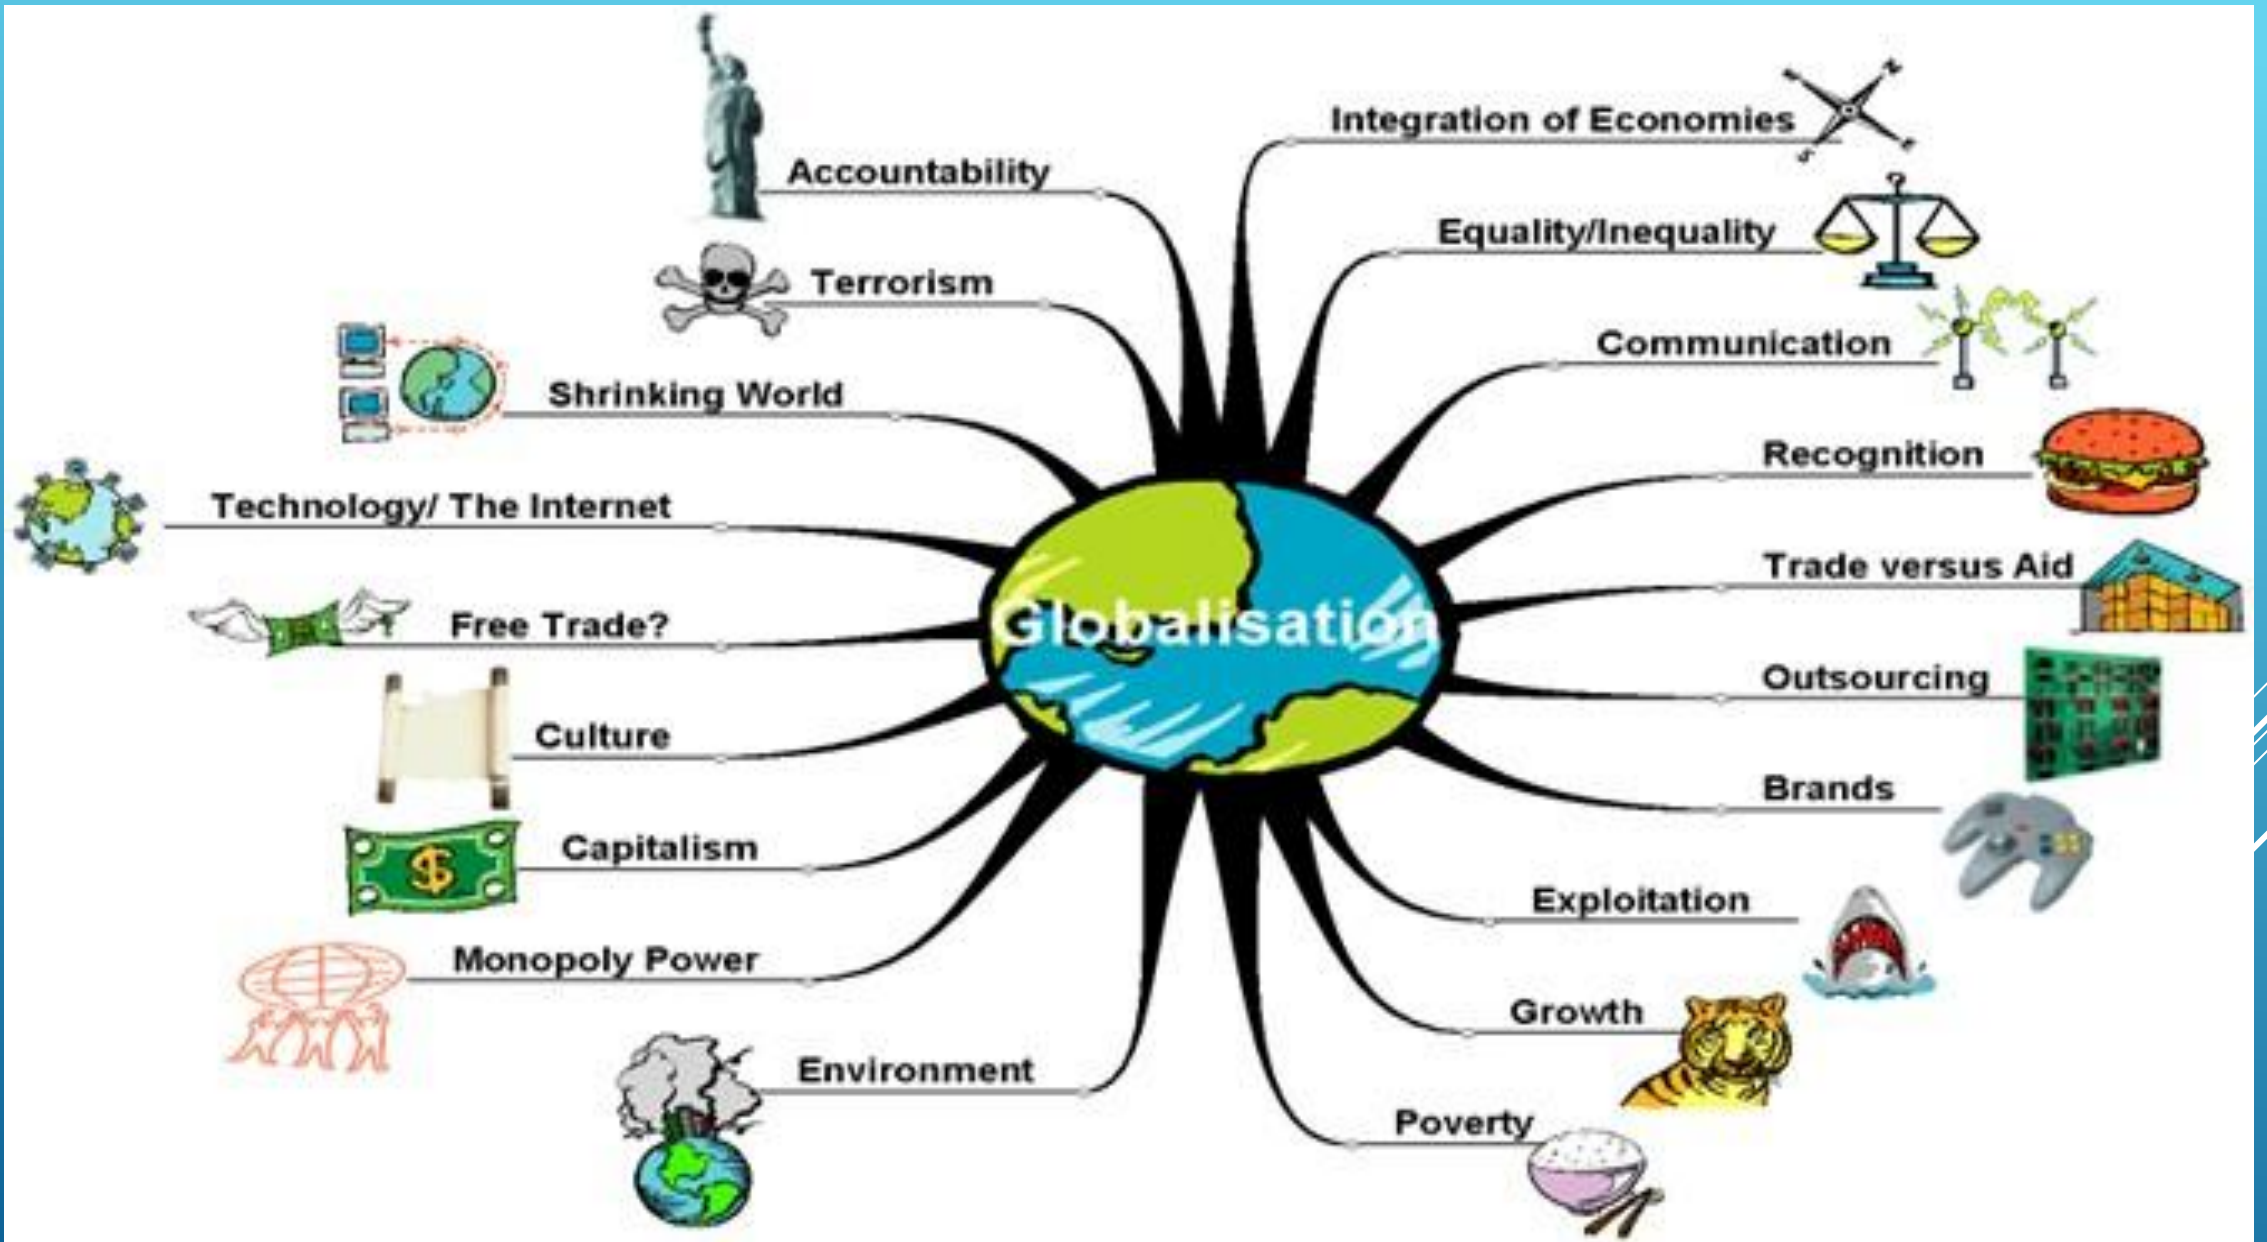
Globalisation

Accountability

Terrorism

Shrinking World

Technology/ The Internet

Free Trade?

Culture

Capitalism

Monopoly Power

Environment

Integration of Economies

Equality/Inequality

Communication

Recognition

Trade versus Aid

Outsourcing

Brands

Exploitation

Growth

Poverty